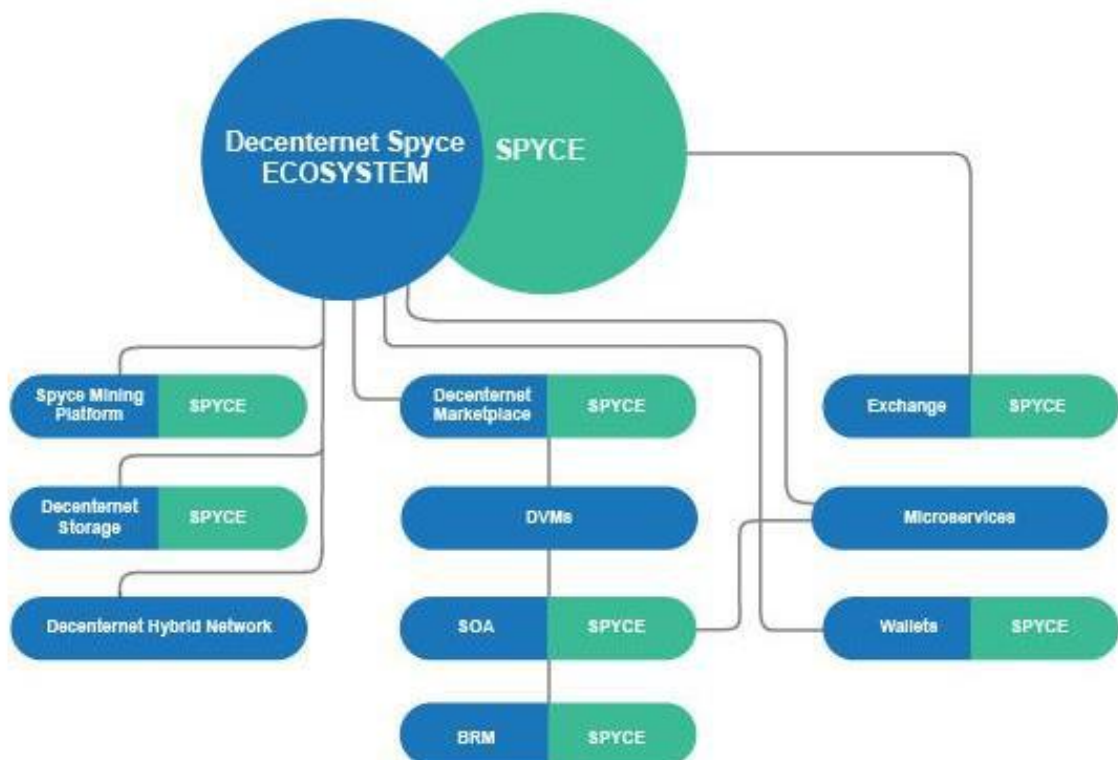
Decenternet Spyce ECOSYSTEM

SPYCE

Spyce Mining Platform SPYCE

Decenternet Storage SPYCE

Decenternet Hybrid Network

Decenternet Marketplace SPYCE

DVMs

SOA SPYCE

BRM SPYCE

Exchange SPYCE

Microservices

Wallets SPYCE